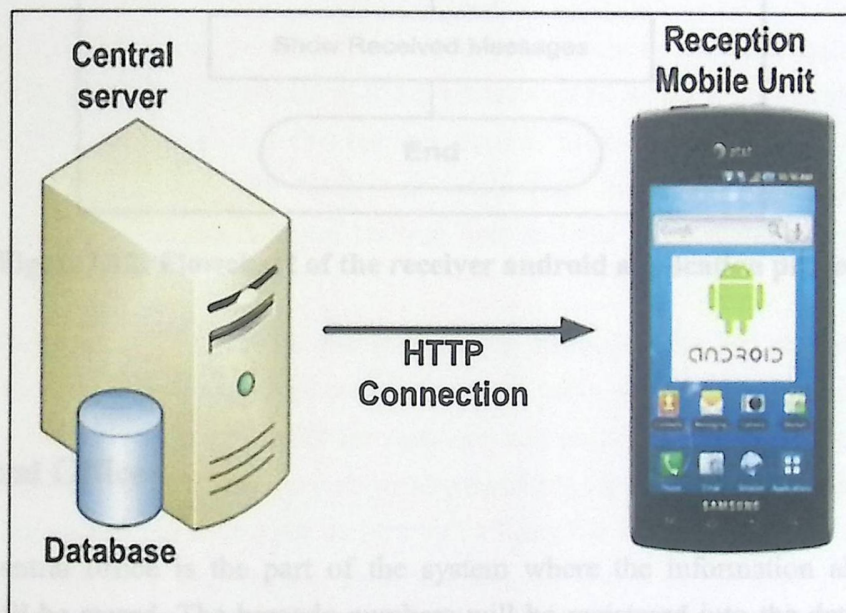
Show Received Messages

End

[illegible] of the receiver android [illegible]

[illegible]

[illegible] is the part of the system where the information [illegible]

Central server

Reception Mobile Unit

HTTP Connection

Database

at&t

Google

ANDROID

SAMSUNG